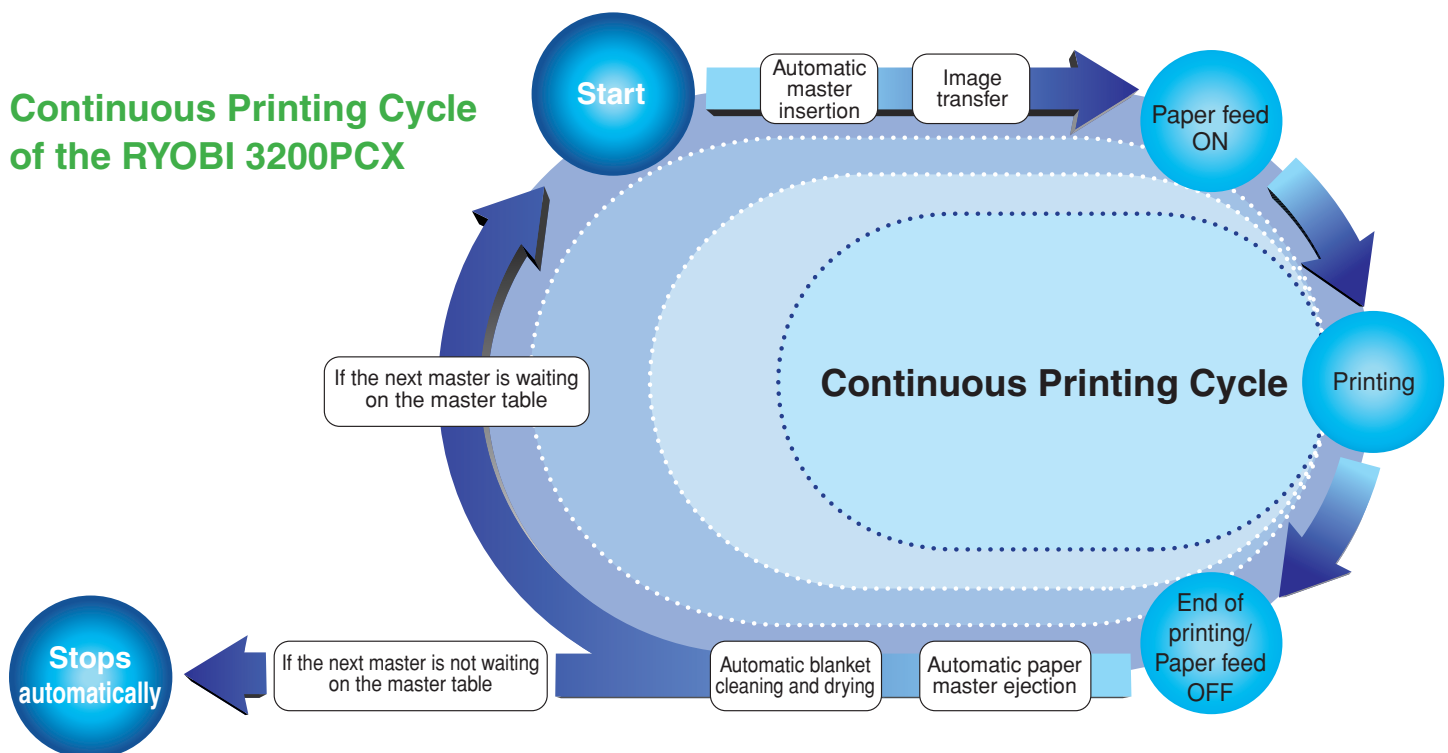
Continuous Printing Cycle of the RYOBI 3200PCX

Start

Automatic master insertion

Image transfer

Paper feed ON

Printing

End of printing/ Paper feed OFF

Automatic paper master ejection

Automatic blanket cleaning and drying

If the next master is not waiting on the master table

Stops automatically

If the next master is waiting on the master table

Continuous Printing Cycle